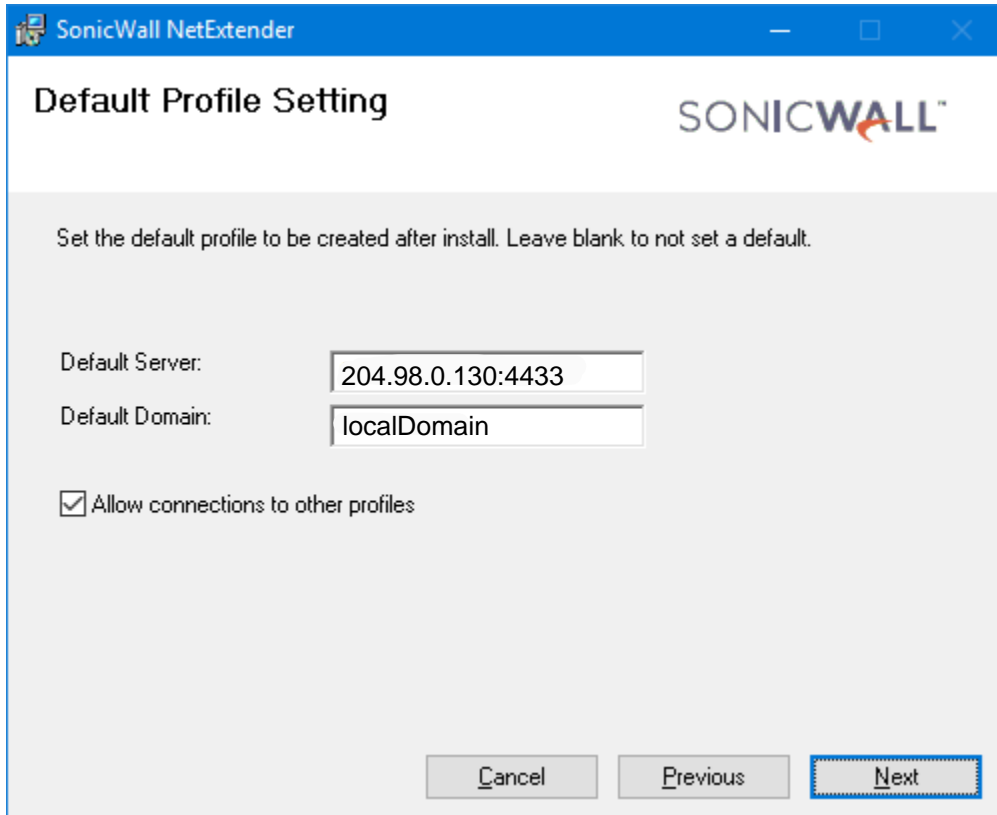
SonicWall NetExtender

Default Profile Setting

SONICWALL™

Set the default profile to be created after install. Leave blank to not set a default.

Default Server: 204.98.0.130:4433

Default Domain: localDomain

Allow connections to other profiles

Cancel Previous Next